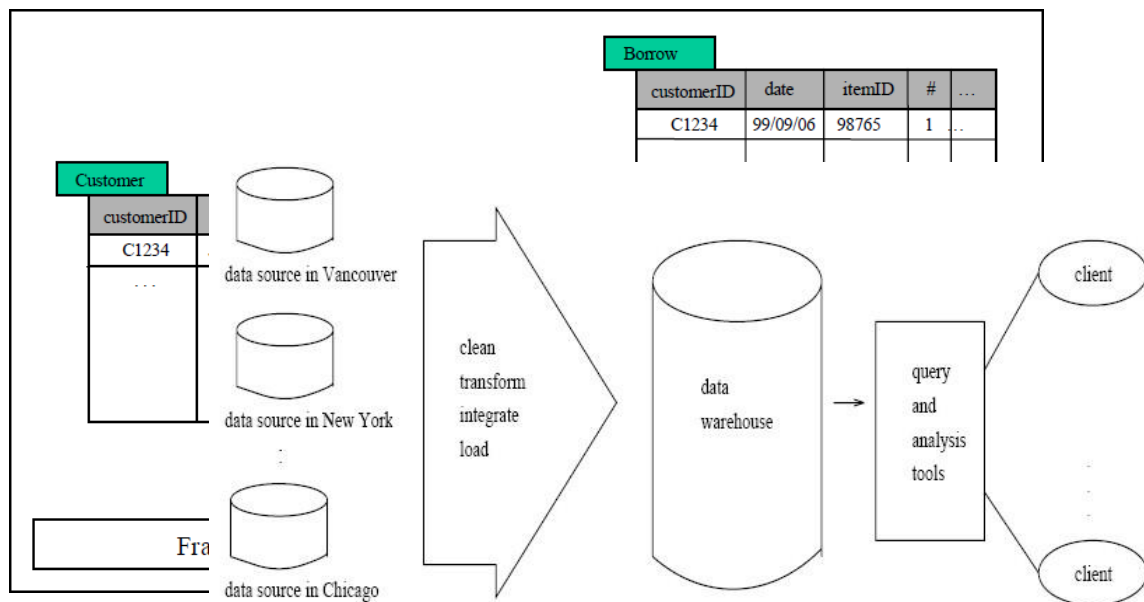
Borrow

| customerID | date | itemID | # | ... |
|---|---|---|---|---|
| C1234 | 99/09/06 | 98765 | 1 | ... |

Customer

| customerID |
|---|
| C1234 |
| ... |

data source in Vancouver

data source in New York

data source in Chicago

clean
transform
integrate
load

data
warehouse

query
and
analysis
tools

client

client

Fra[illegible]